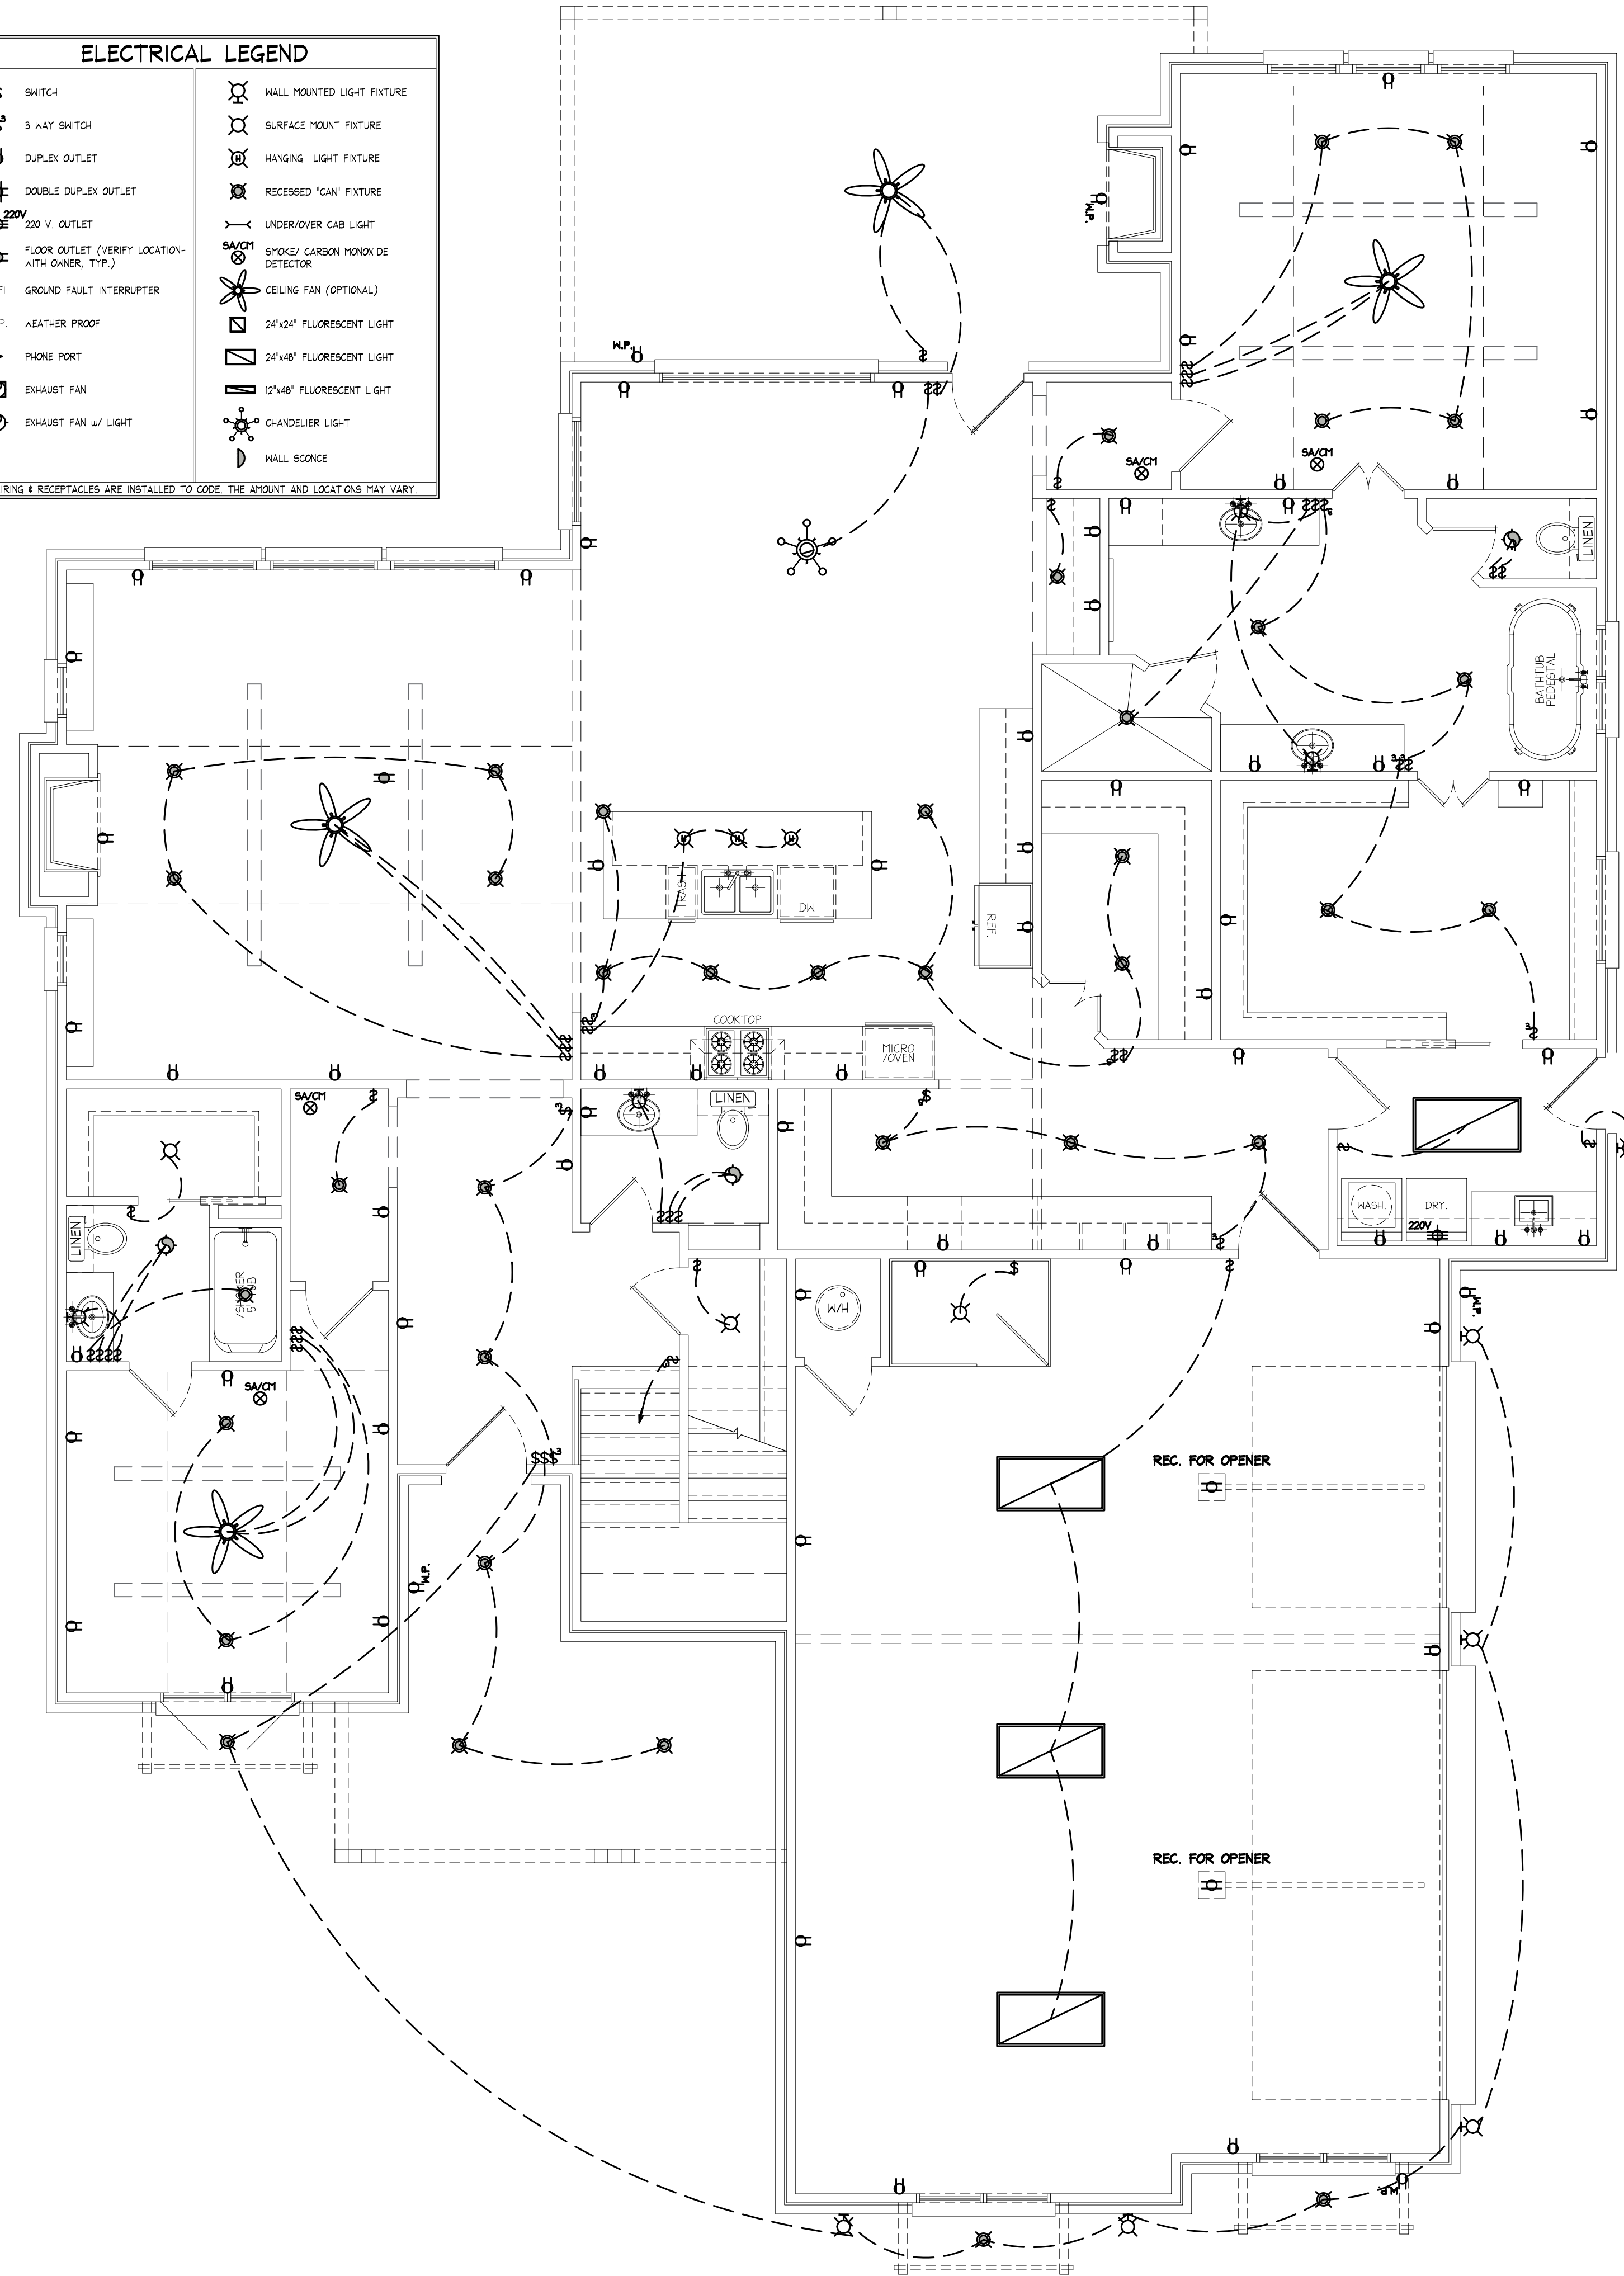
ELECTRICAL LEGEND

SWITCH
3 WAY SWITCH
DUPLEX OUTLET
DOUBLE DUPLEX OUTLET
220V
220 V. OUTLET
FLOOR OUTLET (VERIFY LOCATION WITH OWNER, TYP.)
GROUND FAULT INTERRUPTER
WEATHER PROOF
PHONE PORT
EXHAUST FAN
EXHAUST FAN w/ LIGHT

WALL MOUNTED LIGHT FIXTURE
SURFACE MOUNT FIXTURE
HANGING LIGHT FIXTURE
RECESSED "CAN" FIXTURE
UNDER/OVER CAB LIGHT
SA/CM
SMOKE/ CARBON MONOXIDE DETECTOR
CEILING FAN (OPTIONAL)
24"x24" FLUORESCENT LIGHT
24"x48" FLUORESCENT LIGHT
12"x48" FLUORESCENT LIGHT
CHANDELIER LIGHT
WALL SCONCE

IRING & RECEPTACLES ARE INSTALLED TO CODE. THE AMOUNT AND LOCATIONS MAY VARY.

W.P.
W.P.
SA/CM
SA/CM
LINEN
BATHTUB PEDESTAL
TRASH
DW
REF.
COOKTOP
MICRO /OVEN
SA/CM
LINEN
LINEN
SHOWER 5' TUB
SA/CM
WASH.
DRY.
220V
W/H
W.P.
REC. FOR OPENER
W.P.
REC. FOR OPENER
W.P.